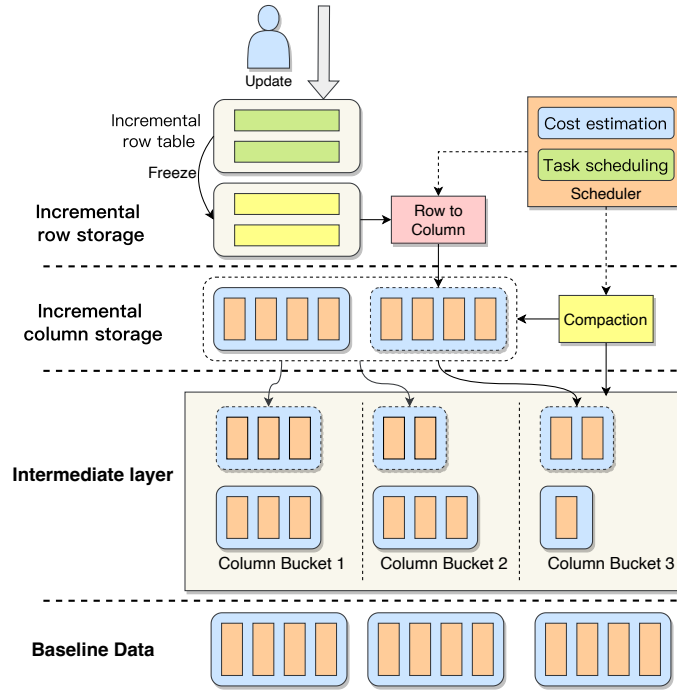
Update

Incremental row table

Freeze

Incremental row storage

Row to Column

Cost estimation

Task scheduling

Scheduler

Incremental column storage

Compaction

Intermediate layer

Column Bucket 1

Column Bucket 2

Column Bucket 3

Baseline Data